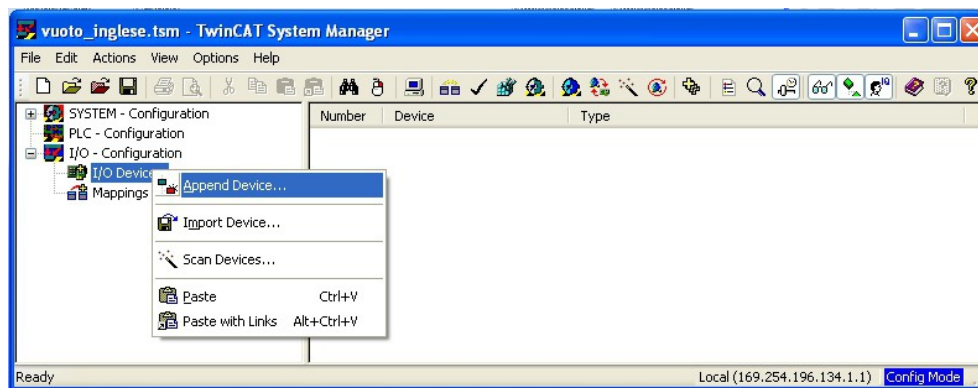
vuoto_inglese.tsm - TwinCAT System Manager

File Edit Actions View Options Help

SYSTEM - Configuration
PLC - Configuration
I/O - Configuration
I/O Device
Mappings

Number Device Type

Append Device...
Import Device...
Scan Devices...
Paste Ctrl+V
Paste with Links Alt+Ctrl+V

Ready
Local (169.254.196.134.1.1) Config Mode